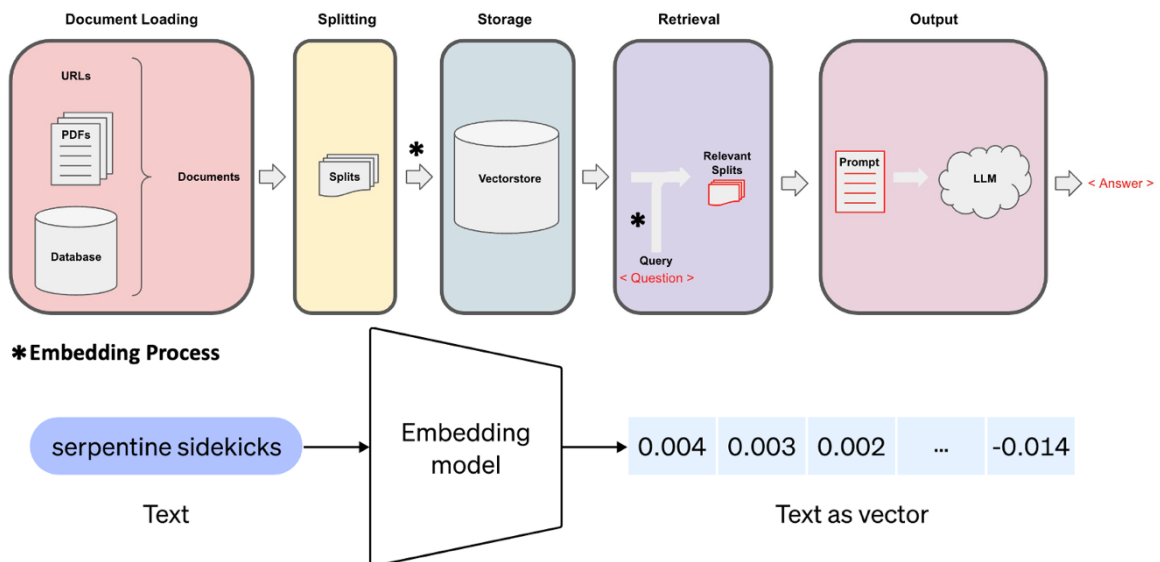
Document Loading

URLs

PDFs

Database

Documents

Splitting

Splits

✱

Storage

Vectorstore

Retrieval

Relevant Splits

✱

Query

< Question >

Output

Prompt

LLM

< Answer >

✱Embedding Process

serpentine sidekicks

Text

Embedding model

| 0.004 | 0.003 | 0.002 | ... | -0.014 |
|---|---|---|---|---|

Text as vector